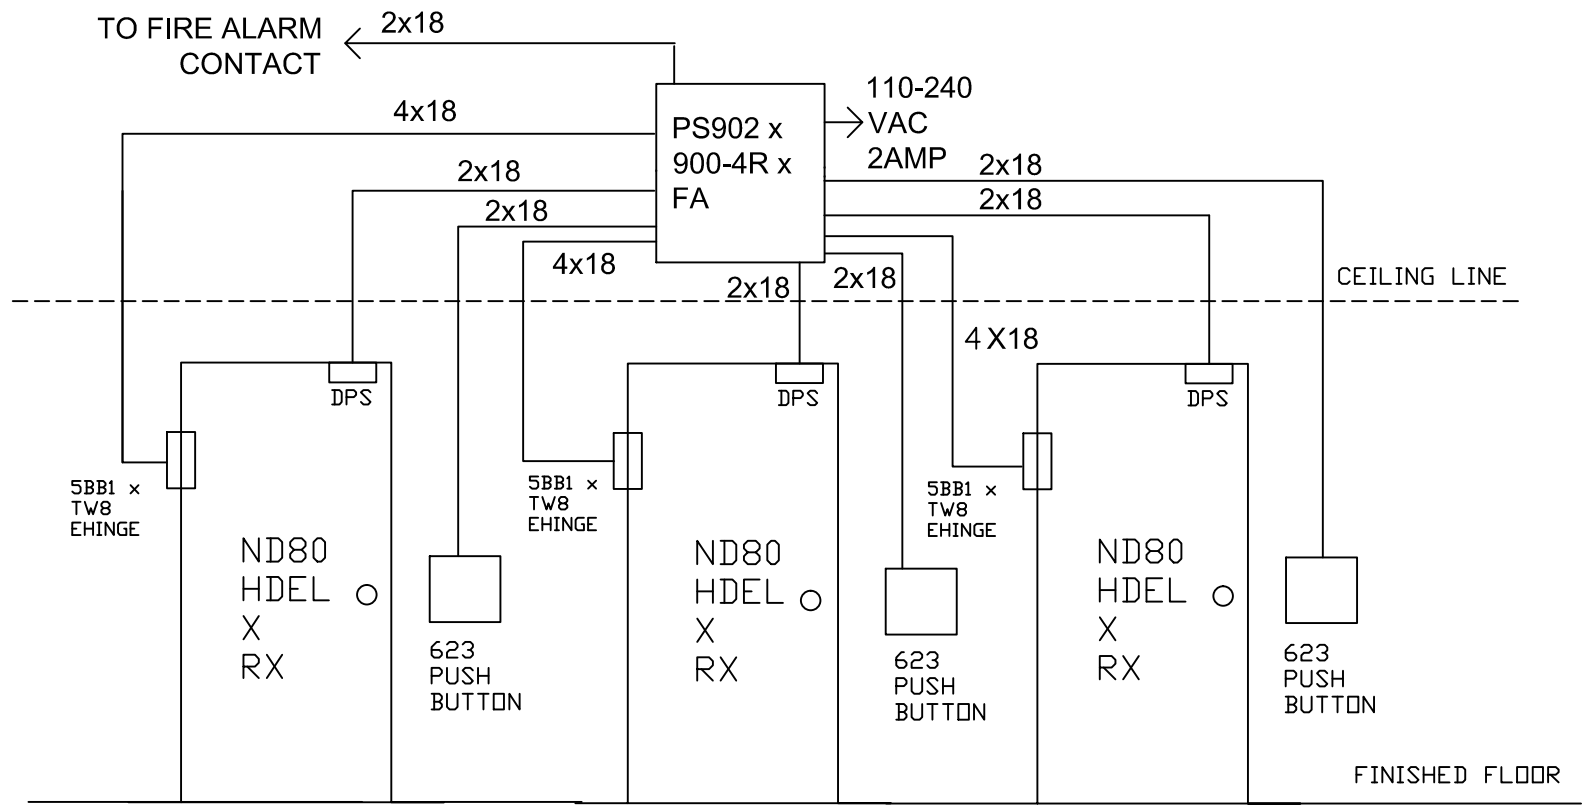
TO FIRE ALARM CONTACT

2x18

4x18

PS902 x 900-4R x FA

110-240 VAC 2AMP

2x18

2x18

2x18

2x18

4x18

2x18

2x18

CEILING LINE

4 X18

DPS

DPS

DPS

5BB1 x TW8 EHINGE

5BB1 x TW8 EHINGE

5BB1 x TW8 EHINGE

ND80 HDEL X RX

623 PUSH BUTTON

ND80 HDEL X RX

623 PUSH BUTTON

ND80 HDEL X RX

623 PUSH BUTTON

FINISHED FLOOR